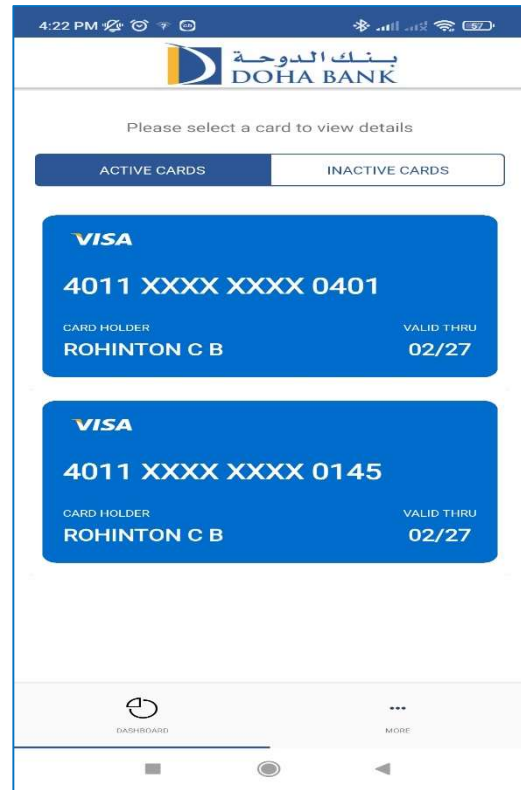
4:22 PM 57

بنك الدوحة
DOHA BANK

Please select a card to view details

ACTIVE CARDS
INACTIVE CARDS

VISA
4011 XXXX XXXX 0401
CARD HOLDER
ROHINTON C B
VALID THRU
02/27

VISA
4011 XXXX XXXX 0145
CARD HOLDER
ROHINTON C B
VALID THRU
02/27

DASHBOARD
MORE